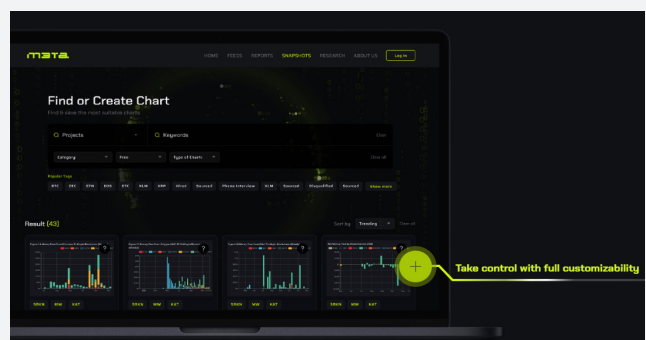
m3ta

HOME FEEDS REPORTS SNAPSHOTS RESEARCH ABOUT US Log in

Find or Create Chart

Find & save the most suitable charts

Projects

Keywords

Clear

Category Free Type of Charts

Clear all

Popular Tags

BTC ETH STH SOS XTZ XEM XRP #Atoi Sounsol Phone Interview XLM Sounsol Shappyfifed Sounsol Show more

Result (43)

Sort by Trending

Take control with full customizability